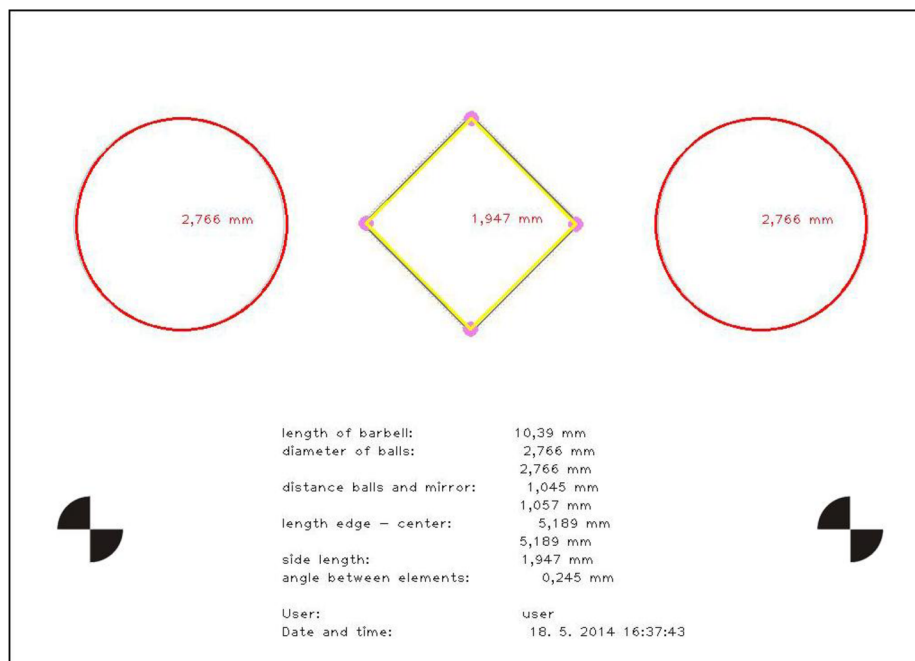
2,766 mm

1,947 mm

2,766 mm

| | |
|---|---|
| length of barbell: | 10,39 mm |
| diameter of balls: | 2,766 mm |
| | 2,766 mm |
| distance balls and mirror: | 1,045 mm |
| | 1,057 mm |
| length edge – center: | 5,189 mm |
| | 5,189 mm |
| side length: | 1,947 mm |
| angle between elements: | 0,245 mm |

| | |
|---|---|
| User: | user |
| Date and time: | 18. 5. 2014 16:37:43 |